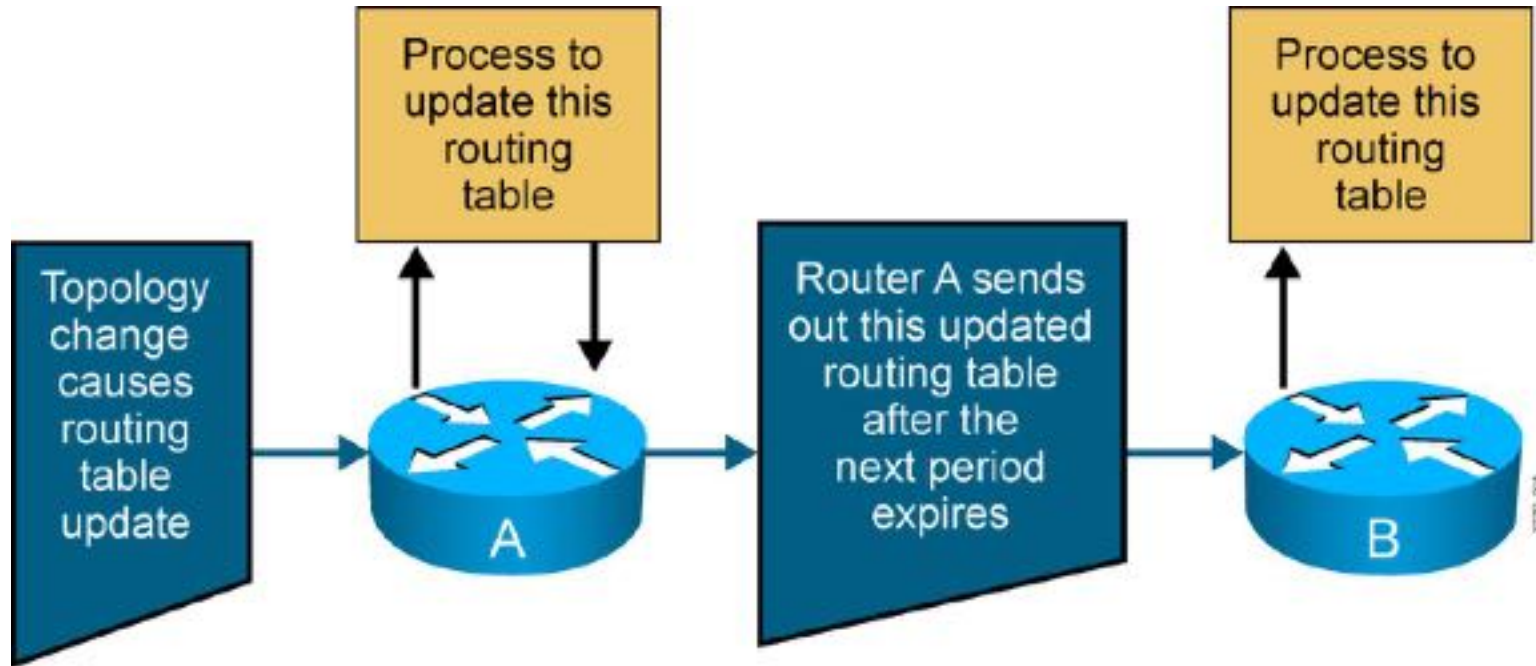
Topology change causes routing table update

Process to update this routing table

A

Router A sends out this updated routing table after the next period expires

Process to update this routing table

B